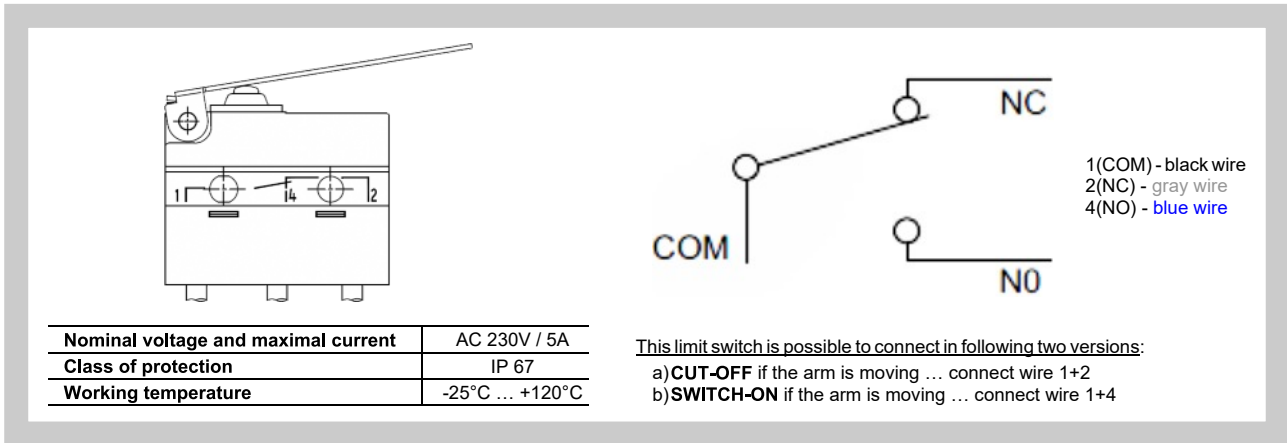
1 4 2

NC

COM

N0

1(COM) - black wire
2(NC) - gray wire
4(NO) - blue wire

| Nominal voltage and maximal current | AC 230V / 5A |
|---|---|
| Class of protection | IP 67 |
| Working temperature | -25°C … +120°C |

This limit switch is possible to connect in following two versions:

a) CUT-OFF if the arm is moving … connect wire 1+2
b) SWITCH-ON if the arm is moving … connect wire 1+4